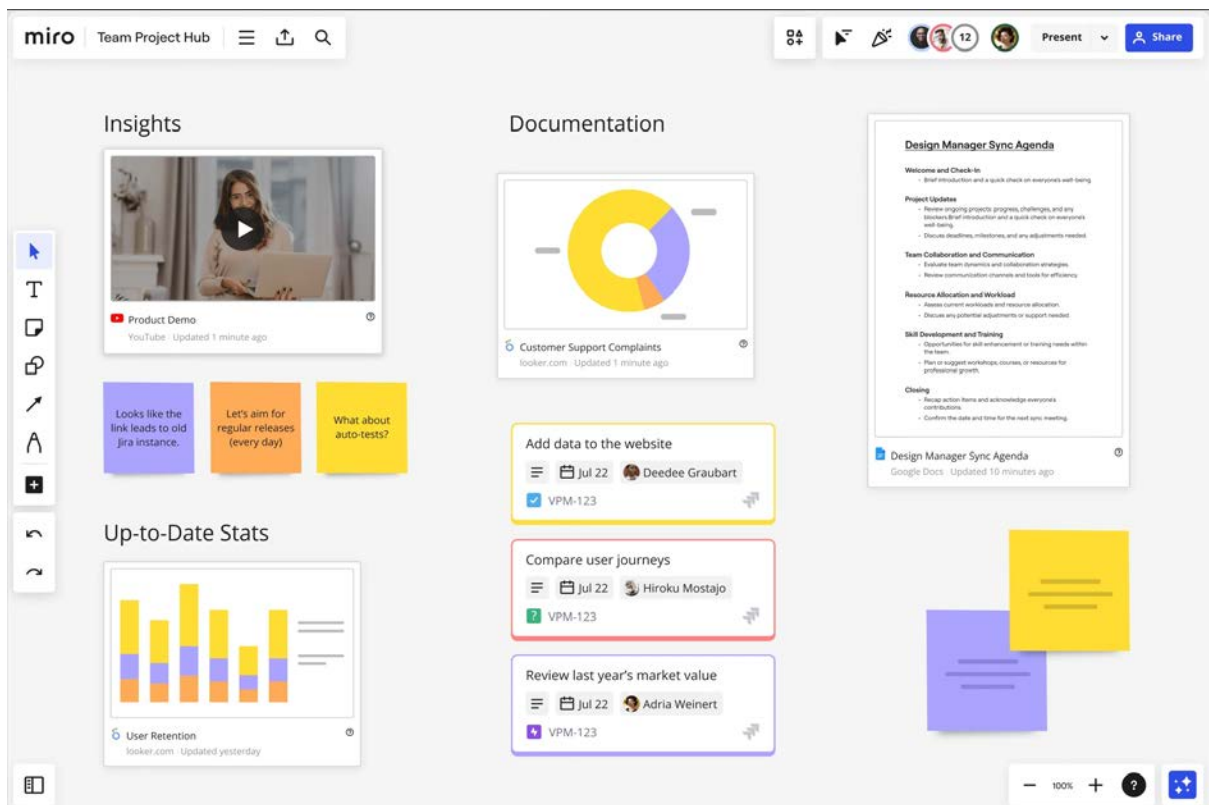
miro Team Project Hub

12 Present Share

Insights

Product Demo
YouTube · Updated 1 minute ago

Looks like the link leads to old Jira instance.

Let's aim for regular releases (every day)

What about auto-tests?

Up-to-Date Stats

User Retention
looker.com · Updated yesterday

Documentation

Customer Support Complaints
looker.com · Updated 1 minute ago

Add data to the website
Jul 22 Deedee Graubart
VPM-123

Compare user journeys
Jul 22 Hiroku Mostajo
VPM-123

Review last year's market value
Jul 22 Adria Weinert
VPM-123

Design Manager Sync Agenda

Welcome and Check-In
• Brief introduction and a quick check on everyone's well-being.

Project Updates
• Review ongoing projects: progress, challenges, and any blockers Brief introduction and a quick check on everyone's well-being.
• Discuss deadlines, milestones, and any adjustments needed.

Team Collaboration and Communication
• Evaluate team dynamics and collaboration strategies.
• Review communication channels and tools for efficiency.

Resource Allocation and Workload
• Assess current workloads and resource allocation.
• Discuss any potential adjustments or support needed.

Skill Development and Training
• Opportunities for skill enhancement or training needs within the team.
• Plan or suggest workshops, courses, or resources for professional growth.

Closing
• Recap action items and acknowledge everyone's contributions.
• Confirm the date and time for the next sync meeting.

Design Manager Sync Agenda
Google Docs · Updated 10 minutes ago

100%